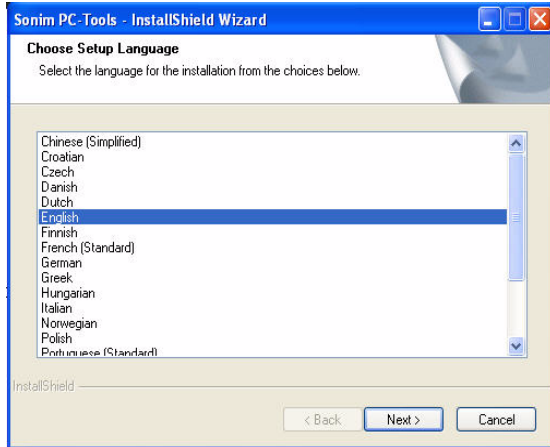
Sonim PC-Tools - InstallShield Wizard

Choose Setup Language

Select the language for the installation from the choices below.

Chinese (Simplified)
Croatian
Czech
Danish
Dutch
English
Finnish
French (Standard)
German
Greek
Hungarian
Italian
Norwegian
Polish
Portuguese (Standard)

InstallShield

< Back Next > Cancel